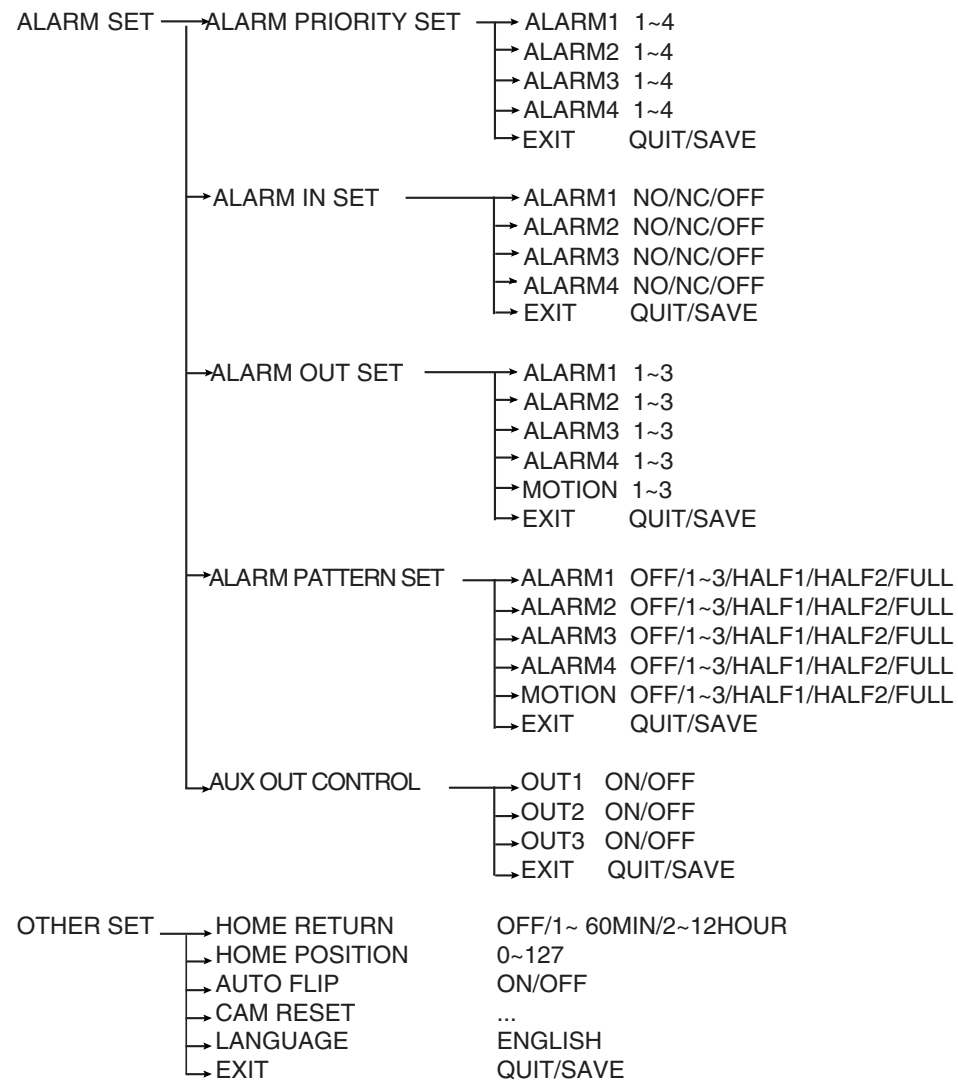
ALARM SET ALARM PRIORITY SET ALARM1 1~4
ALARM2 1~4
ALARM3 1~4
ALARM4 1~4
EXIT QUIT/SAVE

ALARM IN SET ALARM1 NO/NC/OFF
ALARM2 NO/NC/OFF
ALARM3 NO/NC/OFF
ALARM4 NO/NC/OFF
EXIT QUIT/SAVE

ALARM OUT SET ALARM1 1~3
ALARM2 1~3
ALARM3 1~3
ALARM4 1~3
MOTION 1~3
EXIT QUIT/SAVE

ALARM PATTERN SET ALARM1 OFF/1~3/HALF1/HALF2/FULL
ALARM2 OFF/1~3/HALF1/HALF2/FULL
ALARM3 OFF/1~3/HALF1/HALF2/FULL
ALARM4 OFF/1~3/HALF1/HALF2/FULL
MOTION OFF/1~3/HALF1/HALF2/FULL
EXIT QUIT/SAVE

AUX OUT CONTROL OUT1 ON/OFF
OUT2 ON/OFF
OUT3 ON/OFF
EXIT QUIT/SAVE

OTHER SET HOME RETURN OFF/1~ 60MIN/2~12HOUR
HOME POSITION 0~127
AUTO FLIP ON/OFF
CAM RESET ...
LANGUAGE ENGLISH
EXIT QUIT/SAVE